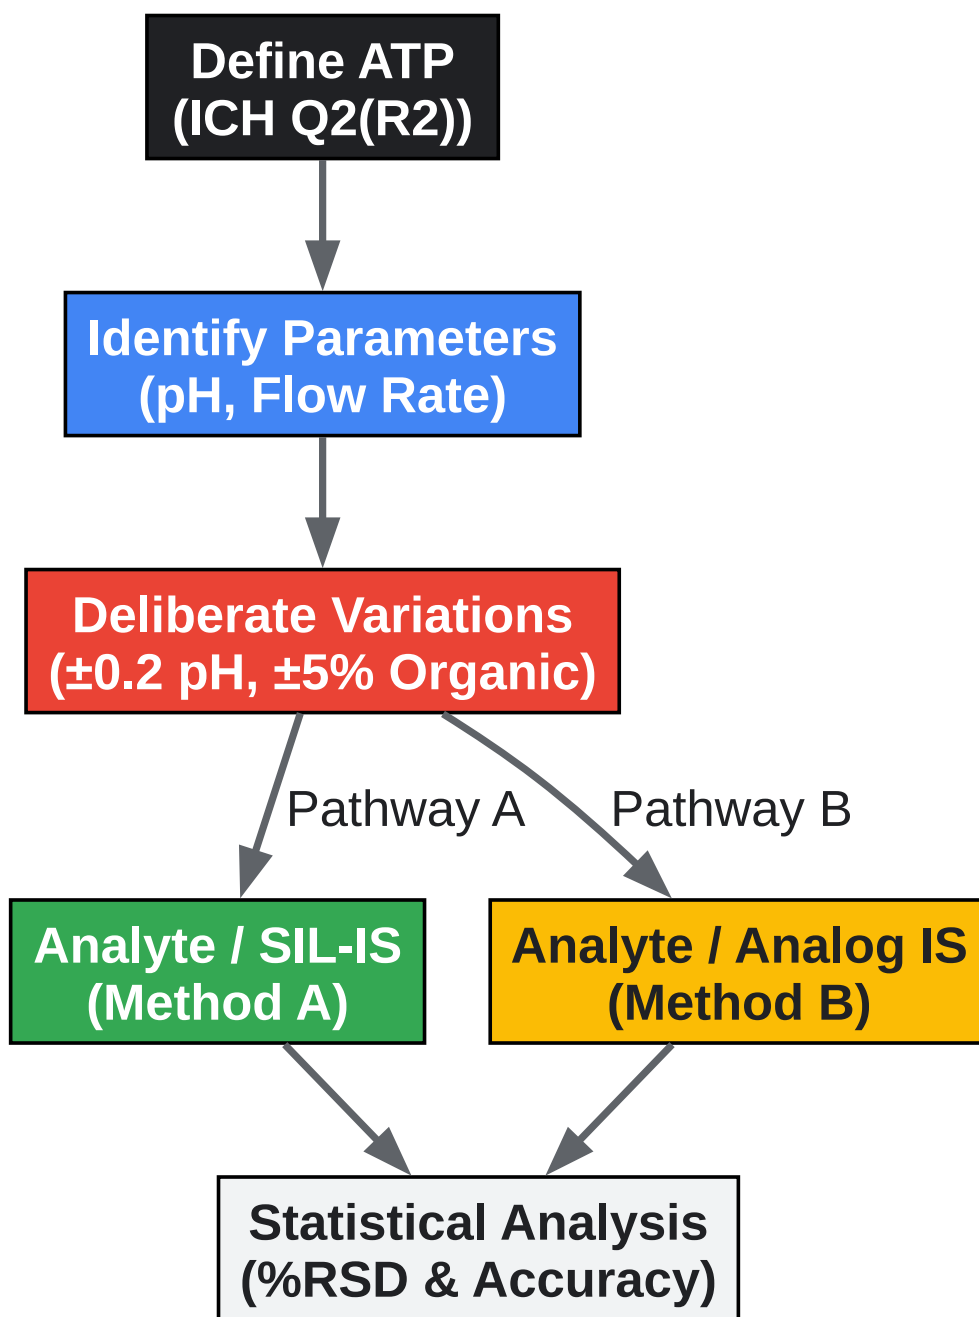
Define ATP
(ICH Q2(R2))

Identify Parameters
(pH, Flow Rate)

Deliberate Variations
(±0.2 pH, ±5% Organic)

Pathway A

Pathway B

Analyte / SIL-IS
(Method A)

Analyte / Analog IS
(Method B)

Statistical Analysis
(%RSD & Accuracy)